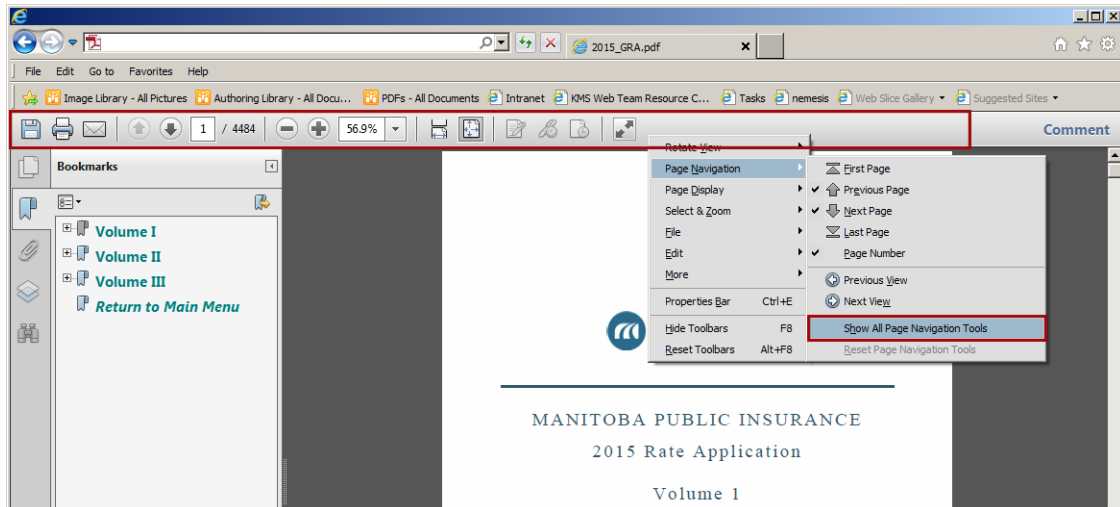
2015_GRA.pdf

File Edit Go to Favorites Help

Image Library - All Pictures Authoring Library - All Docu... PDFs - All Documents Intranet KMS Web Team Resource C... Tasks nemesis Web Slice Gallery Suggested Sites

1 / 4484 56.9%

Comment

Bookmarks

Volume I
Volume II
Volume III
Return to Main Menu

Rotate View
Page Navigation
Page Display
Select & Zoom
File
Edit
More
Properties Bar Ctrl+E
Hide Toolbars F8
Reset Toolbars Alt+F8

First Page
Previous Page
Next Page
Last Page
Page Number
Previous View
Next View
Show All Page Navigation Tools
Reset Page Navigation Tools

MANITOBA PUBLIC INSURANCE
2015 Rate Application
Volume 1